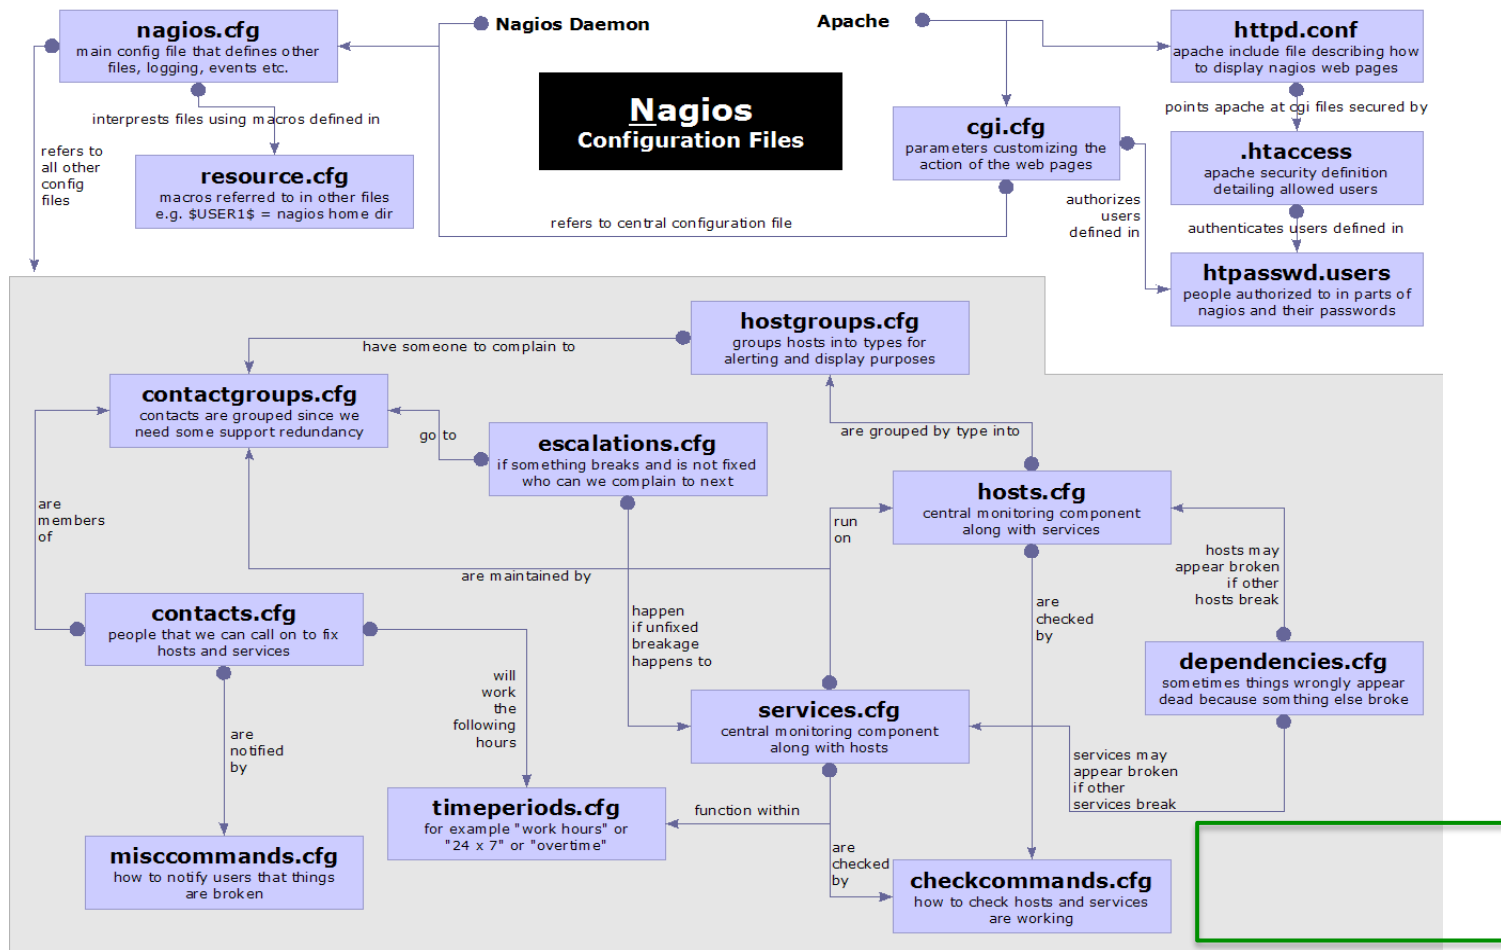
nagios.cfg
main config file that defines other files, logging, events etc.

Nagios Daemon

Apache

httpd.conf
apache include file describing how to display nagios web pages

interpresss files using macros defined in

refers to all other config files

resource.cfg
macros referred to in other files e.g. $USER1$ = nagios home dir

Nagios
Configuration Files

cgi.cfg
parameters customizing the action of the web pages

points apache at cgi files secured by

.htaccess
apache security definition detailing allowed users

authorizes users defined in

authenticates users defined in

refers to central configuration file

htpasswd.users
people authorized to in parts of nagios and their passwords

hostgroups.cfg
groups hosts into types for alerting and display purposes

have someone to complain to

contactgroups.cfg
contacts are grouped since we need some support redundancy

go to

escalations.cfg
if something breaks and is not fixed who can we complain to next

are grouped by type into

hosts.cfg
central monitoring component along with services

run on

are members of

are maintained by

hosts may appear broken if other hosts break

contacts.cfg
people that we can call on to fix hosts and services

happen if unfixed breakage happens to

are checked by

dependencies.cfg
sometimes things wrongly appear dead because somthing else broke

will work the following hours

services.cfg
central monitoring component along with hosts

are notified by

services may appear broken if other services break

timeperiods.cfg
for example "work hours" or "24 x 7" or "overtime"

function within

misccommands.cfg
how to notify users that things are broken

are checked by

checkcommands.cfg
how to check hosts and services are working